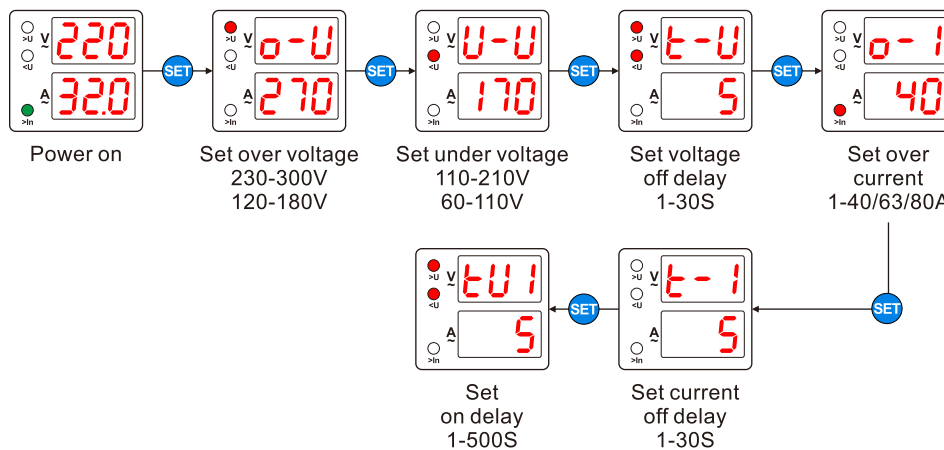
>U
<U
V
~
220
A
~
32.0
>In

Power on

SET

>U
<U
V
~
o-U
A
~
270
>In

Set over voltage
230-300V
120-180V

SET

>U
<U
V
~
U-U
A
~
170
>In

Set under voltage
110-210V
60-110V

SET

>U
<U
V
~
t-U
A
~
5
>In

Set voltage
off delay
1-30S

SET

>U
<U
V
~
o-1
A
~
40
>In

Set over
current
1-40/63/80A

SET

>U
<U
V
~
t-1
A
~
5
>In

Set current
off delay
1-30S

SET

>U
<U
V
~
tU1
A
~
5
>In

Set
on delay
1-500S